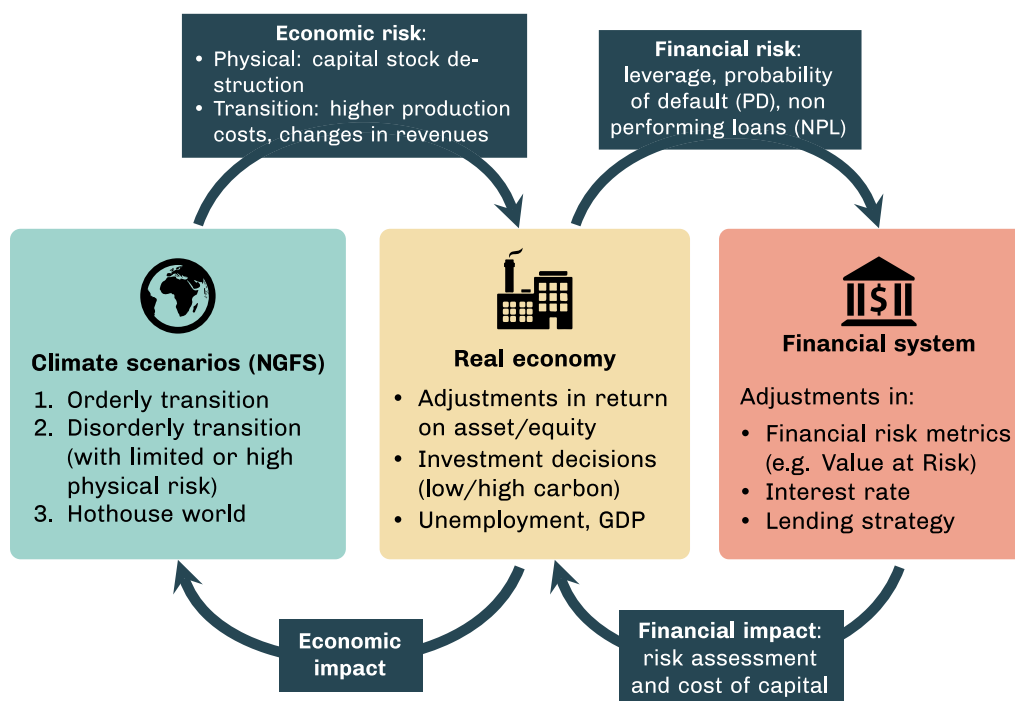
**Economic risk**:
- Physical: capital stock destruction
- Transition: higher production costs, changes in revenues

**Financial risk**: leverage, probability of default (PD), non performing loans (NPL)

**Climate scenarios (NGFS)**
1. Orderly transition
2. Disorderly transition (with limited or high physical risk)
3. Hothouse world

**Real economy**
- Adjustments in return on asset/equity
- Investment decisions (low/high carbon)
- Unemployment, GDP

**Financial system**
Adjustments in:
- Financial risk metrics (e.g. Value at Risk)
- Interest rate
- Lending strategy

**Economic impact**

**Financial impact**: risk assessment and cost of capital